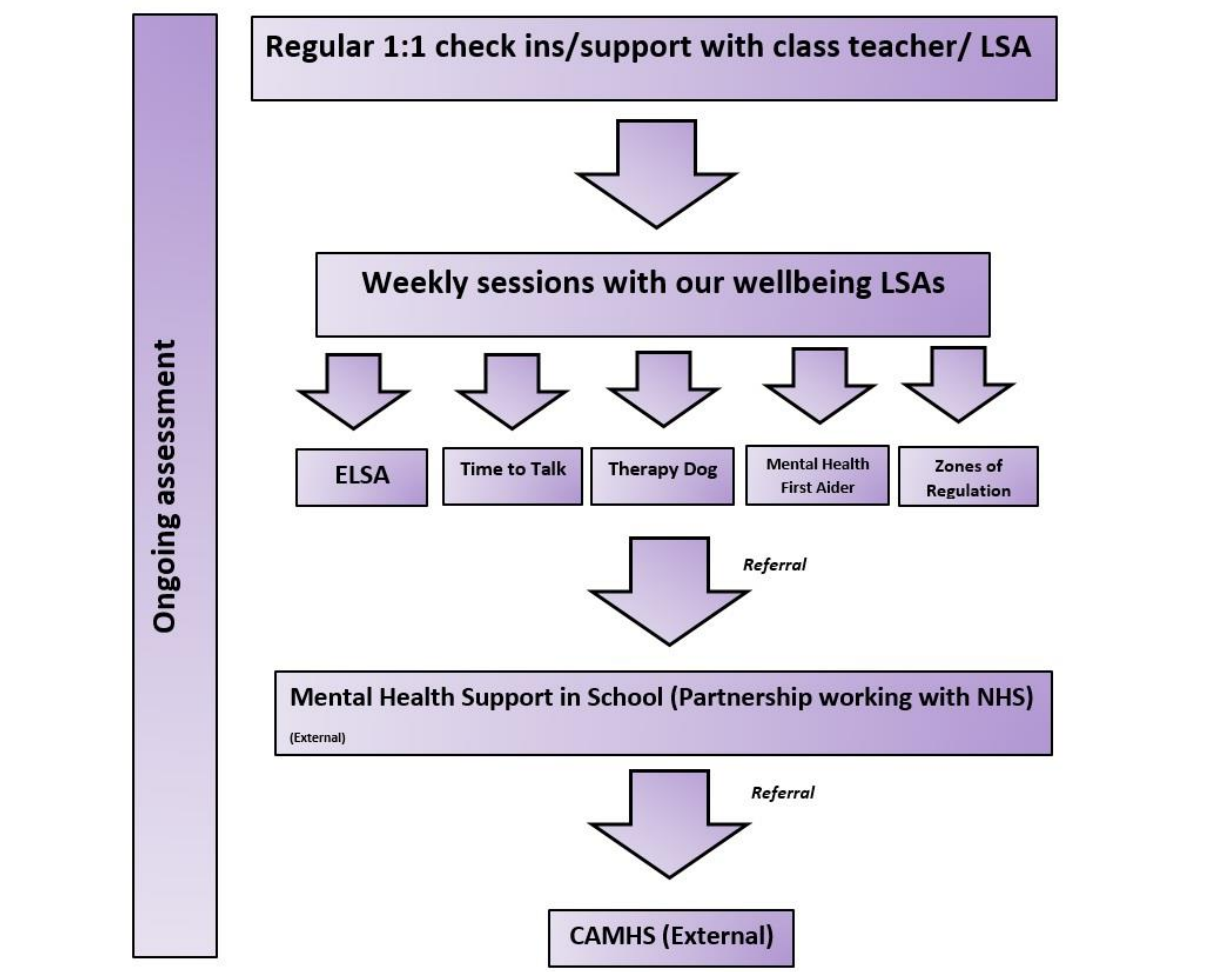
Ongoing assessment

Regular 1:1 check ins/support with class teacher/ LSA

Weekly sessions with our wellbeing LSAs

ELSA

Time to Talk

Therapy Dog

Mental Health First Aider

Zones of Regulation

Referral

Mental Health Support in School (Partnership working with NHS)

(External)

Referral

CAMHS (External)